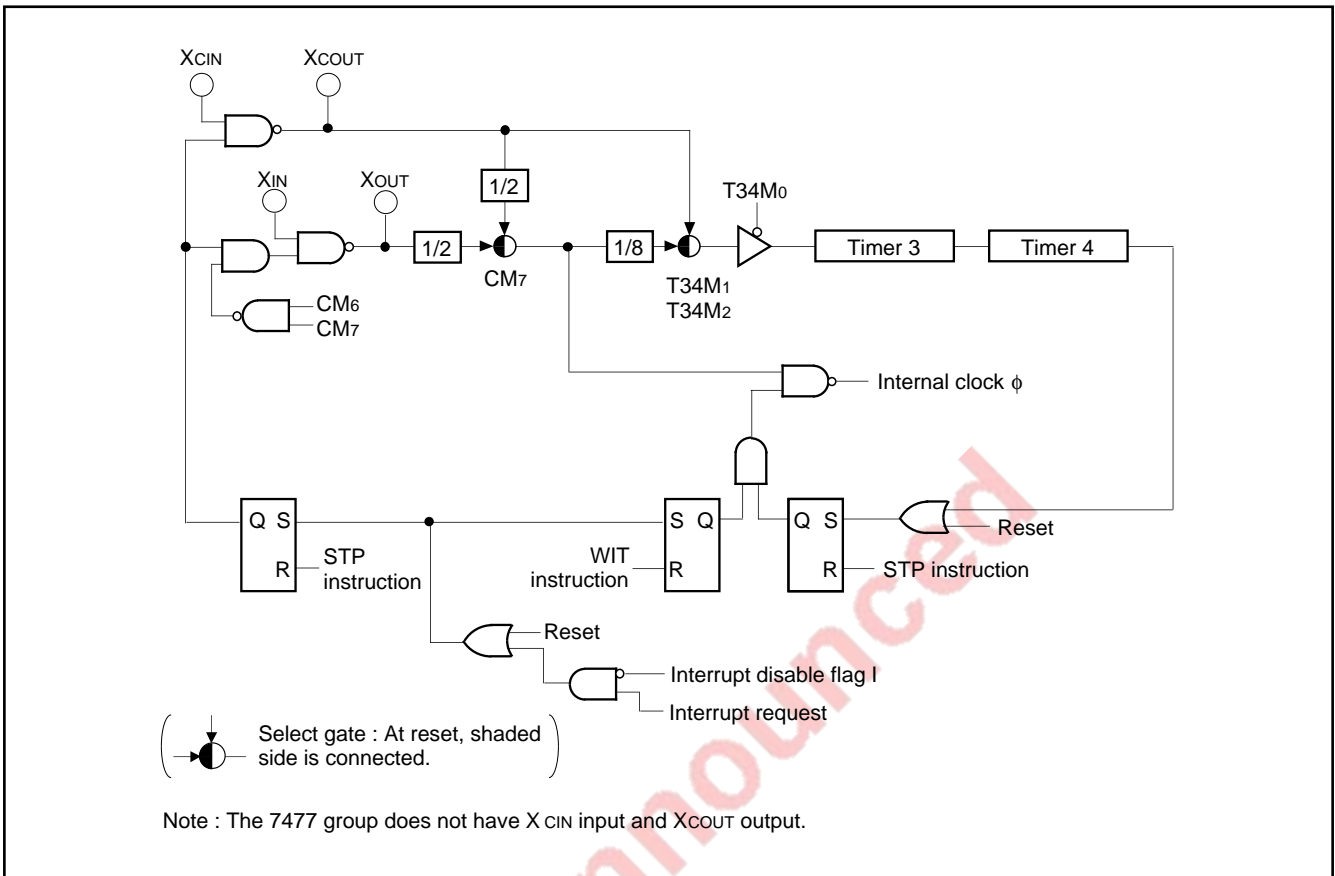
XCIN
XCOUT
XIN
XOUT
1/2
1/2
CM7
1/8
T34M0
T34M1
T34M2
Timer 3
Timer 4
CM6
CM7
Internal clock $\phi$
Q S
R
STP instruction
S Q
WIT instruction
R
Q S
R
Reset
STP instruction
Reset
Interrupt disable flag I
Interrupt request
Select gate : At reset, shaded side is connected.

Note : The 7477 group does not have X CIN input and XCOUT output.

announced